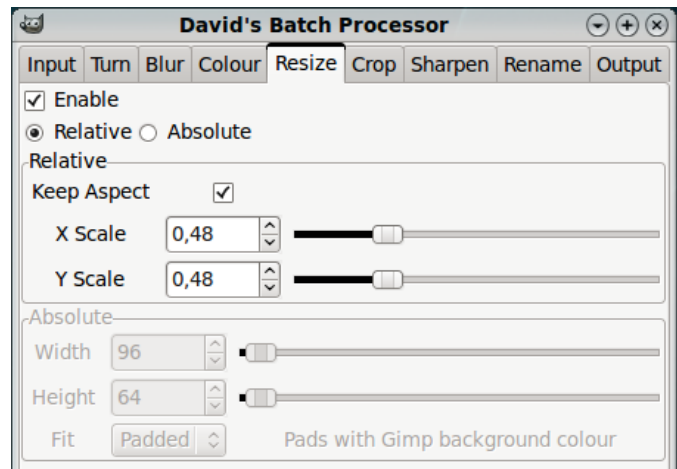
David's Batch Processor

Input | Turn | Blur | Colour | Resize | Crop | Sharpen | Rename | Output

☑ Enable

◉ Relative ○ Absolute

Relative

Keep Aspect ☑

X Scale 0,48

Y Scale 0,48

Absolute

Width 96

Height 64

Fit Padded Pads with Gimp background colour